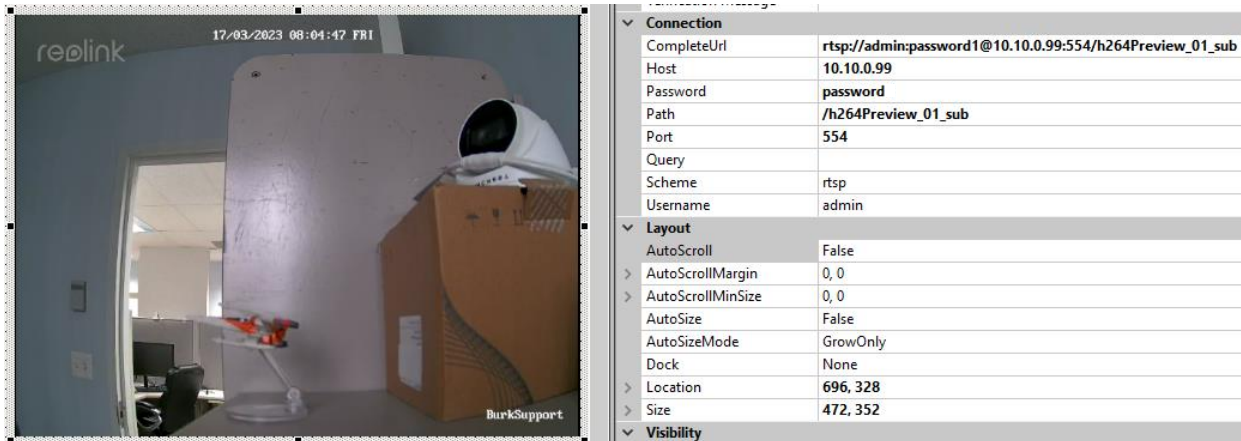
17/03/2023 08:04:47 FRI
reolink
BurkSupport

| | |
|---|---|
| Connection | |
| CompleteUrl | rtsp://admin:password1@10.10.0.99:554/h264Preview_01_sub |
| Host | 10.10.0.99 |
| Password | password |
| Path | /h264Preview_01_sub |
| Port | 554 |
| Query | |
| Scheme | rtsp |
| Username | admin |
| Layout | |
| AutoScroll | False |
| AutoScrollMargin | 0, 0 |
| AutoScrollMinSize | 0, 0 |
| AutoSize | False |
| AutoSizeMode | GrowOnly |
| Dock | None |
| Location | 696, 328 |
| Size | 472, 352 |
| Visibility | |